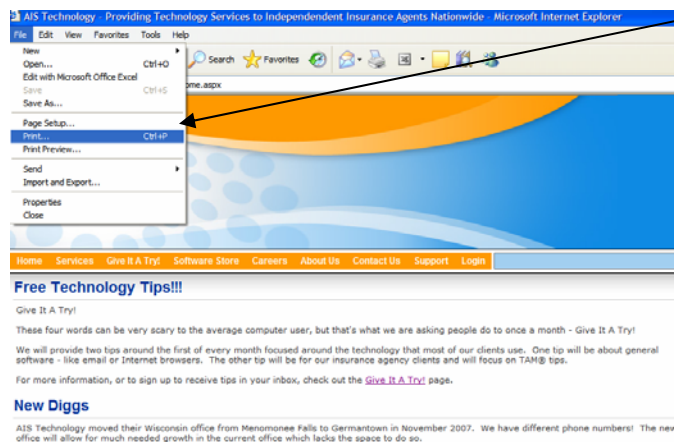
AIS Technology - Providing Technology Services to Independent Insurance Agents Nationwide - Microsoft Internet Explorer

File Edit View Favorites Tools Help

New
Open... Ctrl+O
Edit with Microsoft Office Excel
Save Ctrl+S
Save As...
Page Setup...
Print... Ctrl+P
Print Preview...
Send
Import and Export...
Properties
Close

Search Favorites

ome.aspx

Home Services Give It A Try! Software Store Careers About Us Contact Us Support Login

Free Technology Tips!!!

Give It A Try!

These four words can be very scary to the average computer user, but that's what we are asking people do to once a month - Give It A Try!

We will provide two tips around the first of every month focused around the technology that most of our clients use. One tip will be about general software - like email or Internet browsers. The other tip will be for our insurance agency clients and will focus on TAM® tips.

For more information, or to sign up to receive tips in your inbox, check out the Give It A Try! page.

New Diggs

AIS Technology moved their Wisconsin office from Menomonee Falls to Germantown in November 2007. We have different phone numbers! The new office will allow for much needed growth in the current office which lacks the space to do so.